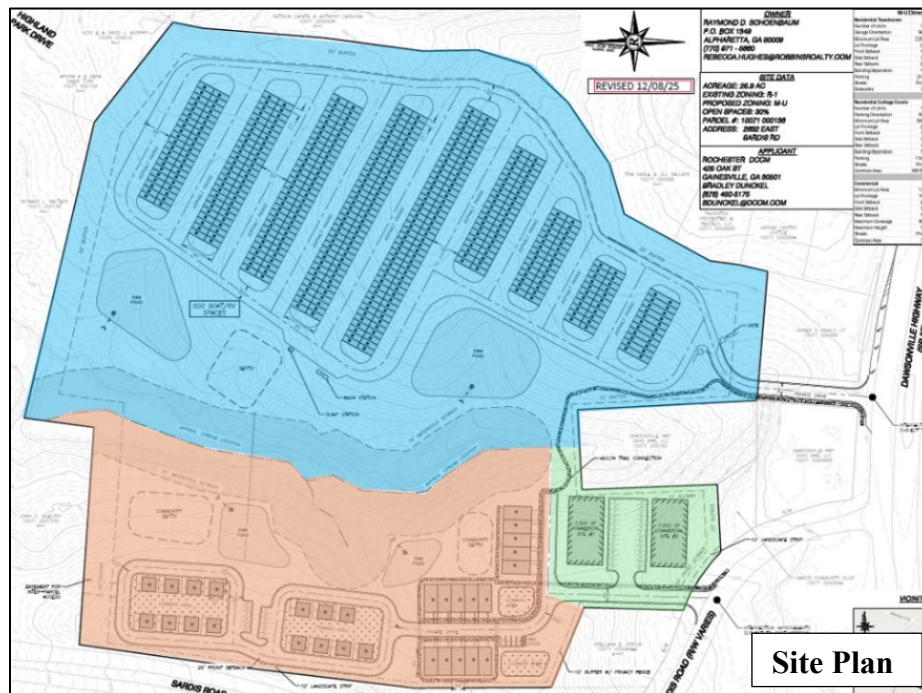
HIGHLAND PARK DRIVE

OWNER
RAYMOND D. SCHOENBAUM
P.O. BOX 1549
ALPHARETTA, GA 30009
(770) 971 - 5850
REBECCA.HUGHES@ROBBINSREALTY.COM

REVISED 12/08/25

SITE DATA
ACREAGE: 26.9 AC
EXISTING ZONING: R-1
PROPOSED ZONING: M-U
OPEN SPACES: 30%
PARCEL #: 10071 000156
ADDRESS: 2852 EAST SARDIS RD

APPLICANT
ROCHESTER DCCM
426 OAK ST
GAINESVILLE, GA 30501
BRADLEY DUNCKEL
(678) 450-5176
BDUNCKEL@DCCM.COM

500 BOAT/RV SPACES

DAWSONVILLE HIGHWAY

SARDIS ROAD

SARDIS ROAD (R/W VARIES)

Site Plan